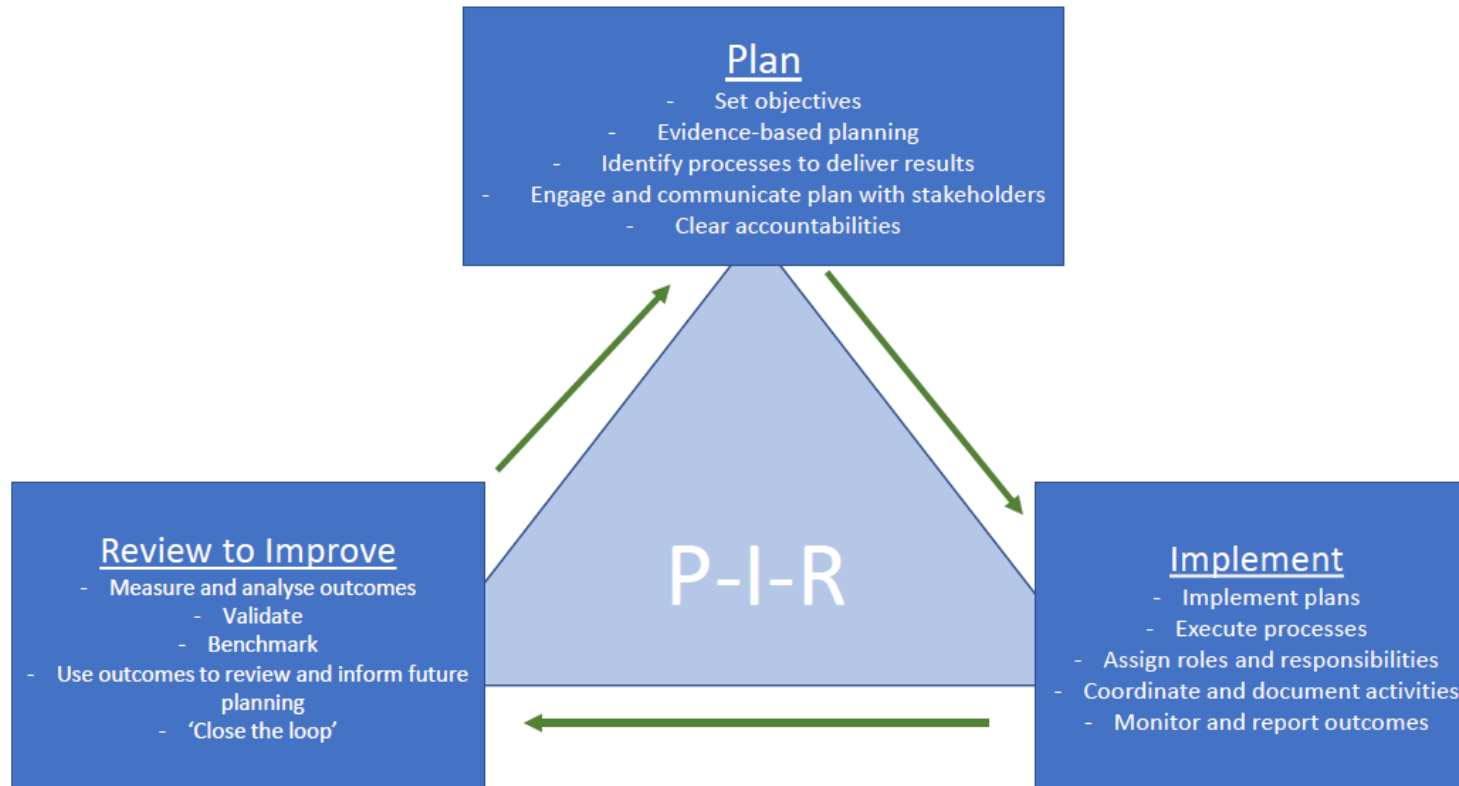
Plan
- Set objectives
- Evidence-based planning
- Identify processes to deliver results
- Engage and communicate plan with stakeholders
- Clear accountabilities

P-I-R

Review to Improve
- Measure and analyse outcomes
- Validate
- Benchmark
- Use outcomes to review and inform future planning
- 'Close the loop'

Implement
- Implement plans
- Execute processes
- Assign roles and responsibilities
- Coordinate and document activities
- Monitor and report outcomes